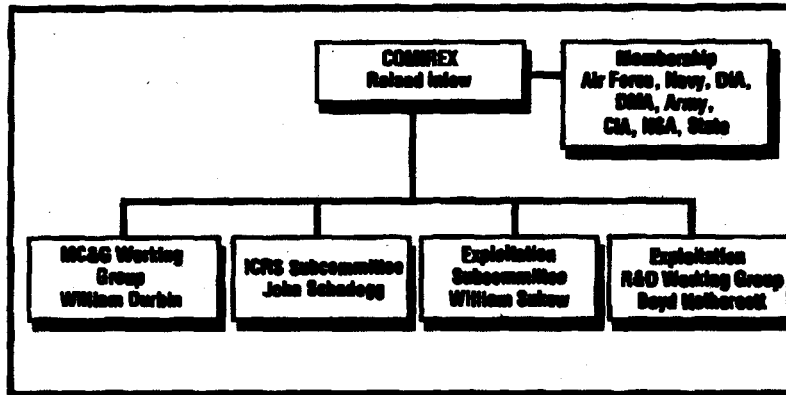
COMIREX
Roland Inlow

Membership
Air Force, Navy, DIA,
DMA, Army,
CIA, NSA, State

MC&G Working Group
William Durbin

ICRS Subcommittee
John Schadegg

Exploitation Subcommittee
William Sukow

Exploitation R&D Working Group
Boyd Holbersett